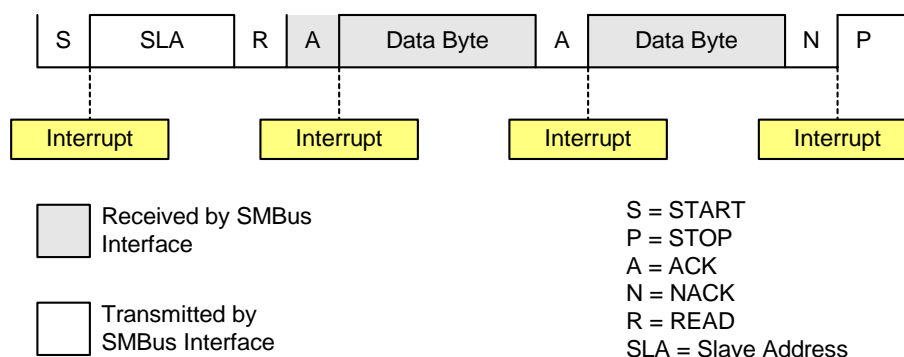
S | SLA | R | A | Data Byte | A | Data Byte | N | P

Interrupt

Interrupt

Interrupt

Interrupt

Received by SMBus Interface

Transmitted by SMBus Interface

S = START
P = STOP
A = ACK
N = NACK
R = READ
SLA = Slave Address